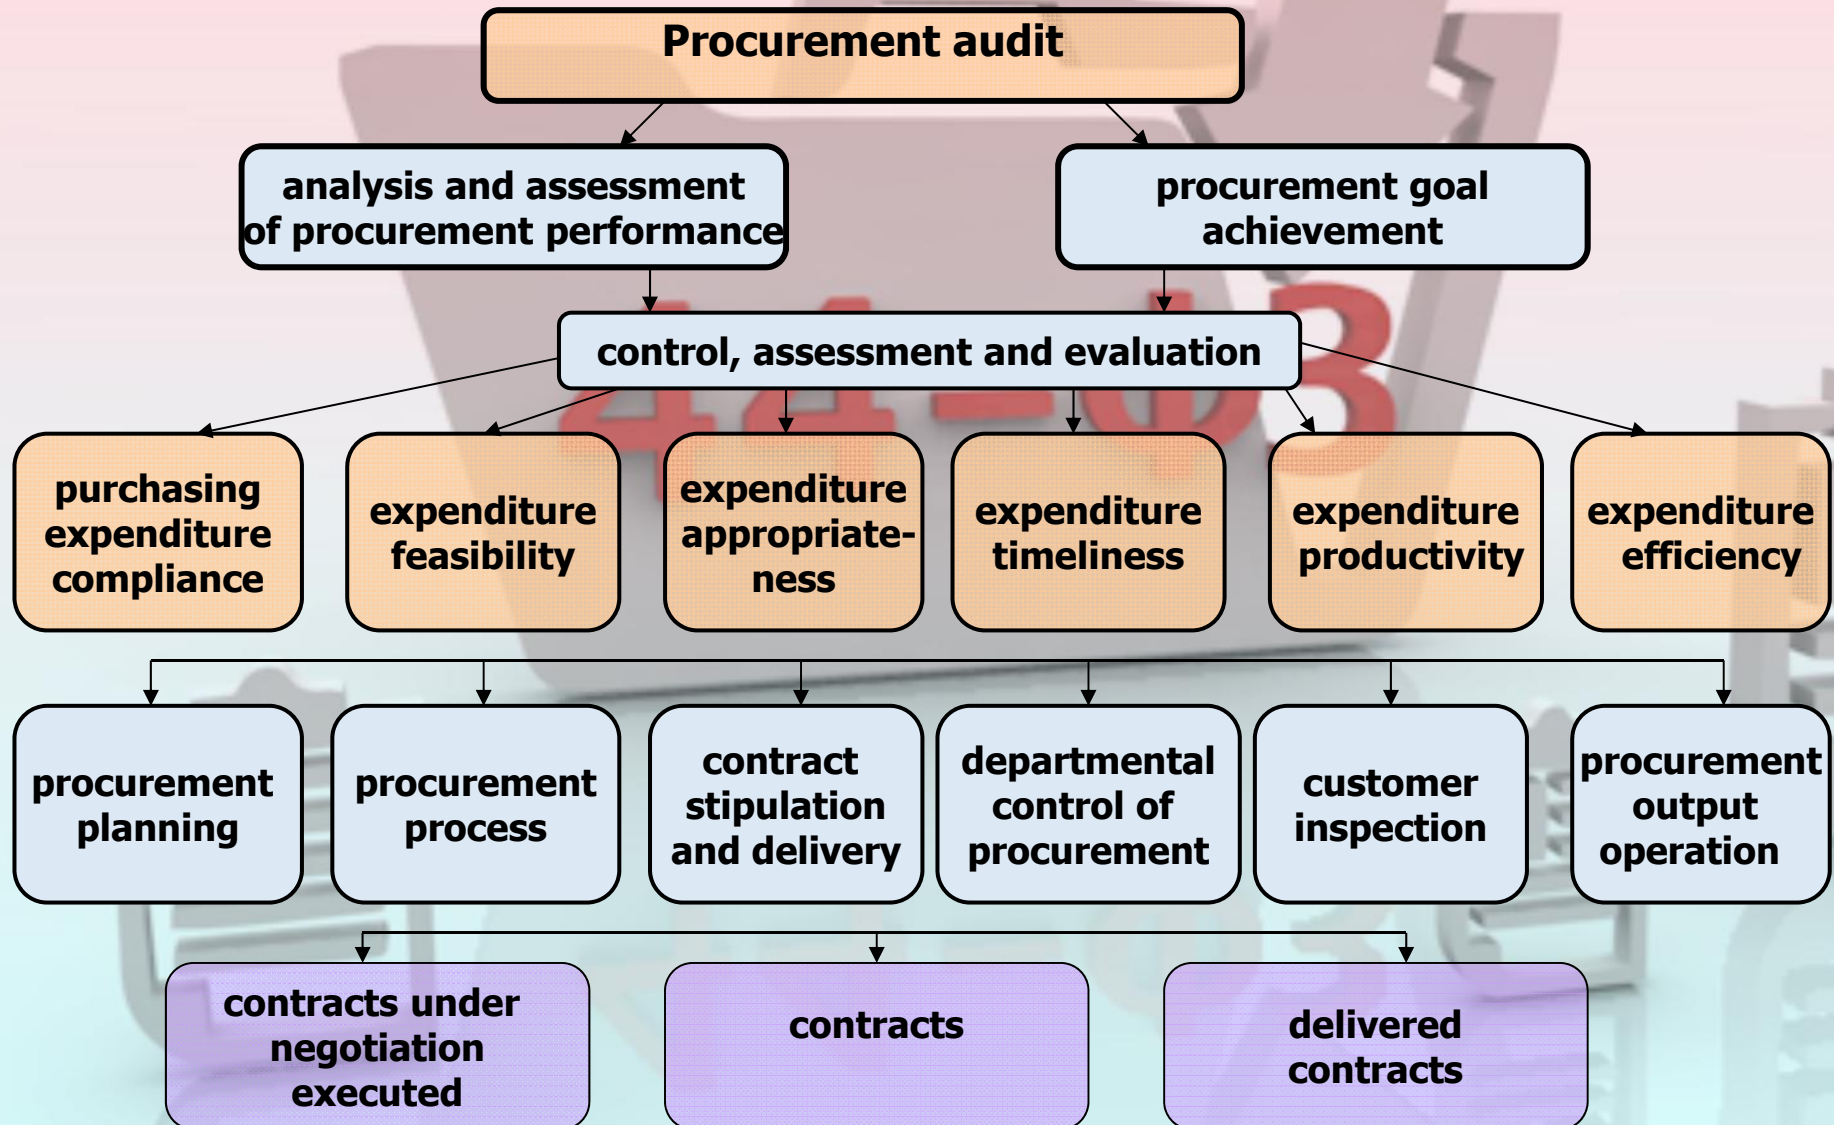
Procurement audit

analysis and assessment of procurement performance

procurement goal achievement

control, assessment and evaluation

purchasing expenditure compliance

expenditure feasibility

expenditure appropriateness

expenditure timeliness

expenditure productivity

expenditure efficiency

procurement planning

procurement process

contract stipulation and delivery

departmental control of procurement

customer inspection

procurement output operation

contracts under negotiation executed

contracts

delivered contracts

44-ФЗ